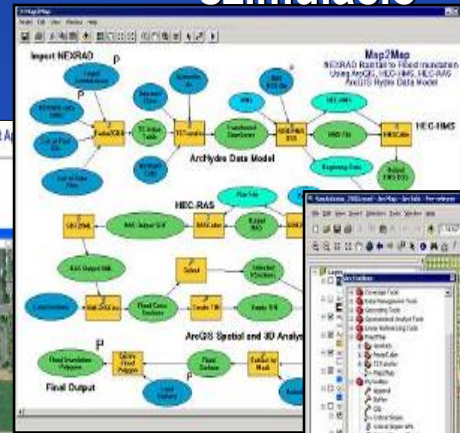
Map2Map

Import NEXRAD

Map2Map
NEXRAD Rainfall to Flood Inundation
Using ArcGIS, HEC-HMS, HEC-RAS
ArcHydro Data Model

HEC-HMS

ArcHydro Data Model

HEC-RAS

ArcGIS Spatial and 3D Analyst

Final Output

Flood Inundation Polygons